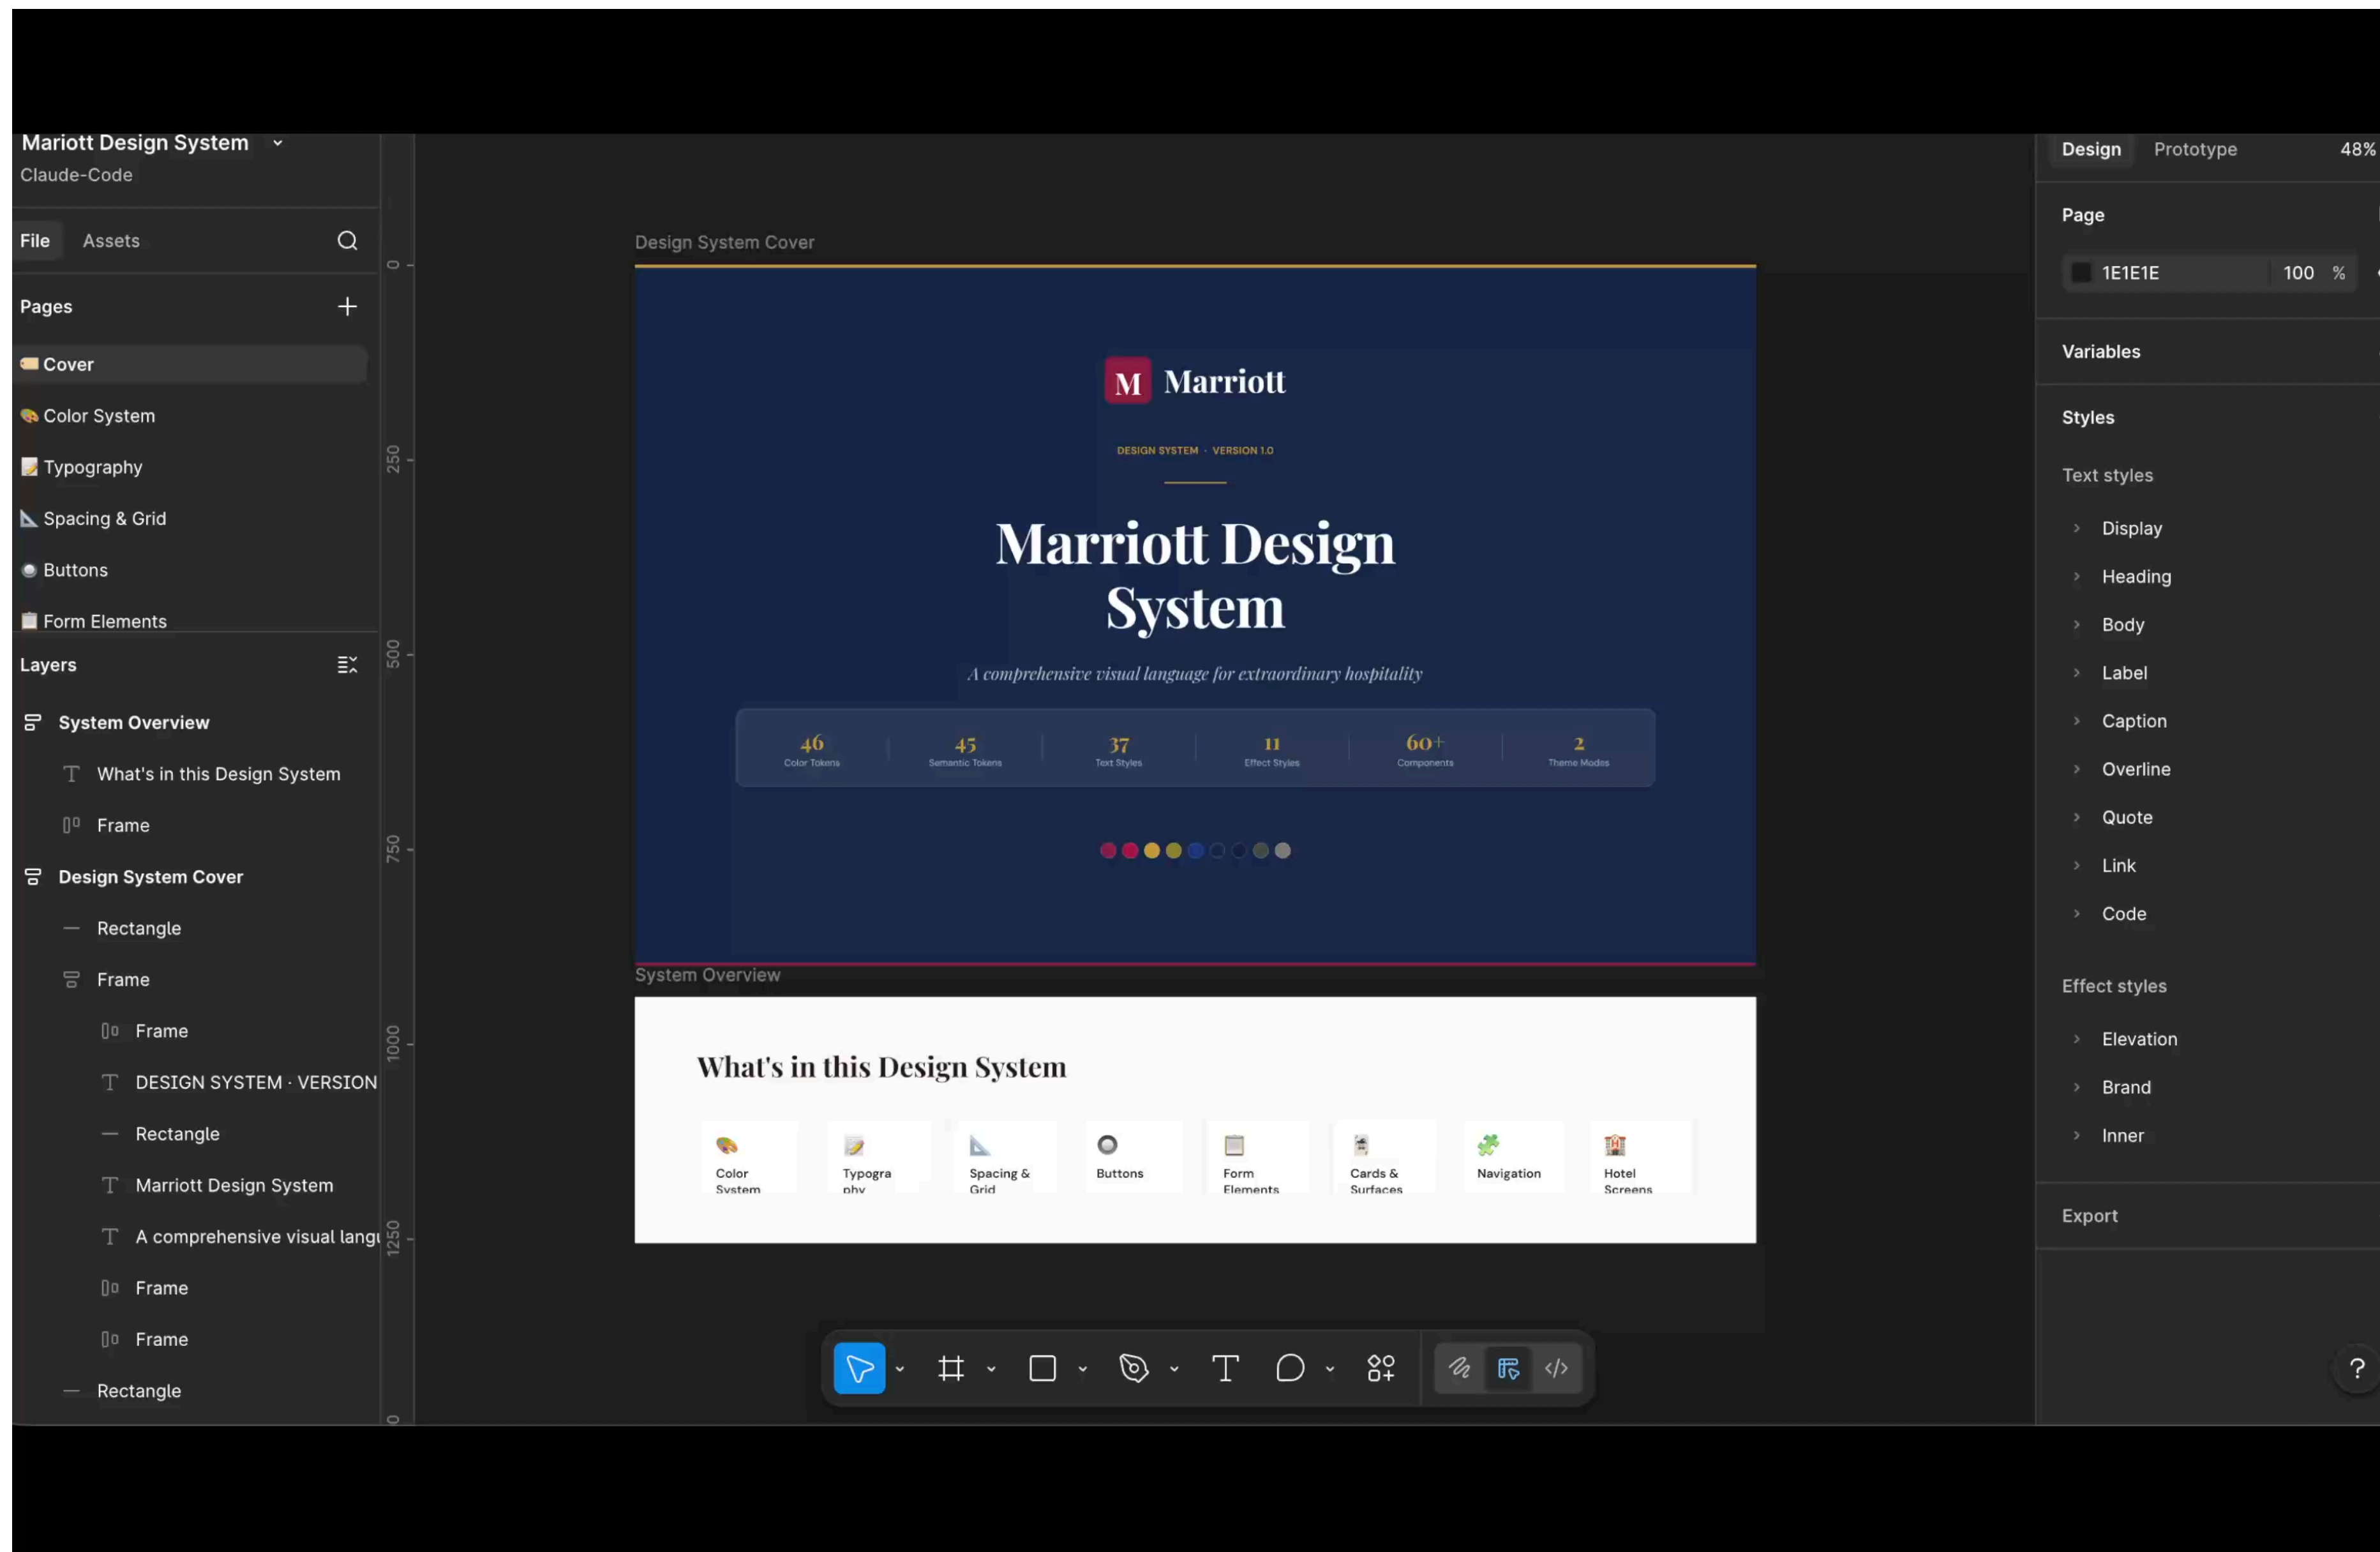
Mariott Design System
Claude-Code

File Assets

Pages
Cover
Color System
Typography
Spacing & Grid
Buttons
Form Elements

Layers
System Overview
What's in this Design System
Frame
Design System Cover
Rectangle
Frame
Frame
DESIGN SYSTEM · VERSION
Rectangle
Marriott Design System
A comprehensive visual langı
Frame
Frame
Rectangle

0
250
500
750
1000
1250
0

Design System Cover

M Marriott

DESIGN SYSTEM · VERSION 1.0

Marriott Design System

A comprehensive visual language for extraordinary hospitality

| 46 Color Tokens | 45 Semantic Tokens | 37 Text Styles | 11 Effect Styles | 60+ Components | 2 Theme Modes |
|---|---|---|---|---|---|

System Overview

What's in this Design System

Color System
Typography
Spacing & Grid
Buttons
Form Elements
Cards & Surfaces
Navigation
Hotel Screens

Design Prototype 48%

Page
1E1E1E 100 %

Variables

Styles

Text styles
Display
Heading
Body
Label
Caption
Overline
Quote
Link
Code

Effect styles
Elevation
Brand
Inner

Export

?